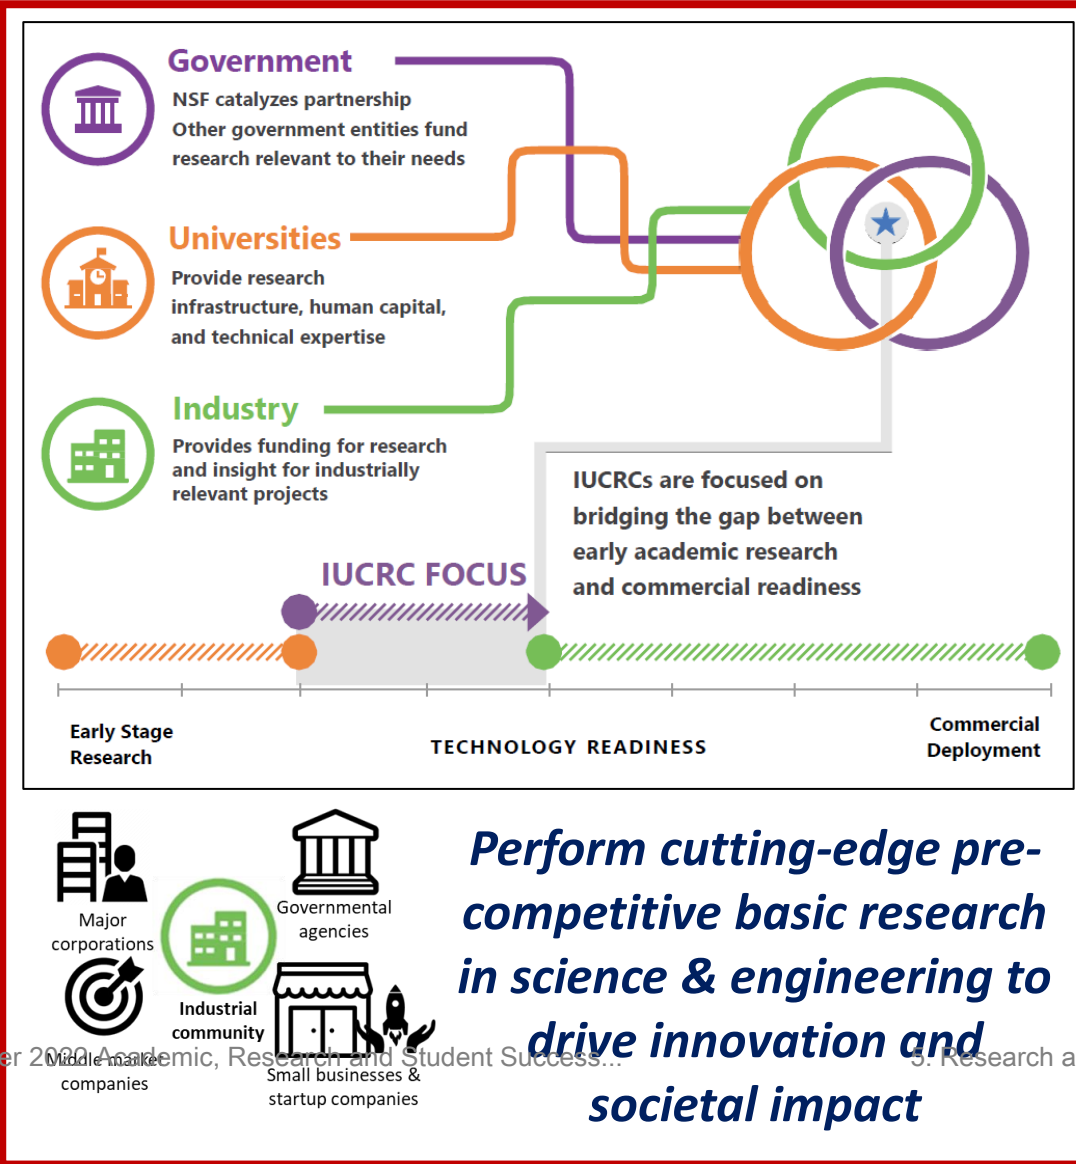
Government
NSF catalyzes partnership
Other government entities fund research relevant to their needs

Universities
Provide research infrastructure, human capital, and technical expertise

Industry
Provides funding for research and insight for industrially relevant projects

IUCRCs are focused on bridging the gap between early academic research and commercial readiness

IUCRC FOCUS

Early Stage Research

TECHNOLOGY READINESS

Commercial Deployment

Major corporations

Governmental agencies

Industrial community

Middle market companies

Small businesses & startup companies

Perform cutting-edge pre-competitive basic research in science & engineering to drive innovation and societal impact

er 2020 Academic, Research and Student Success...

5. Research a